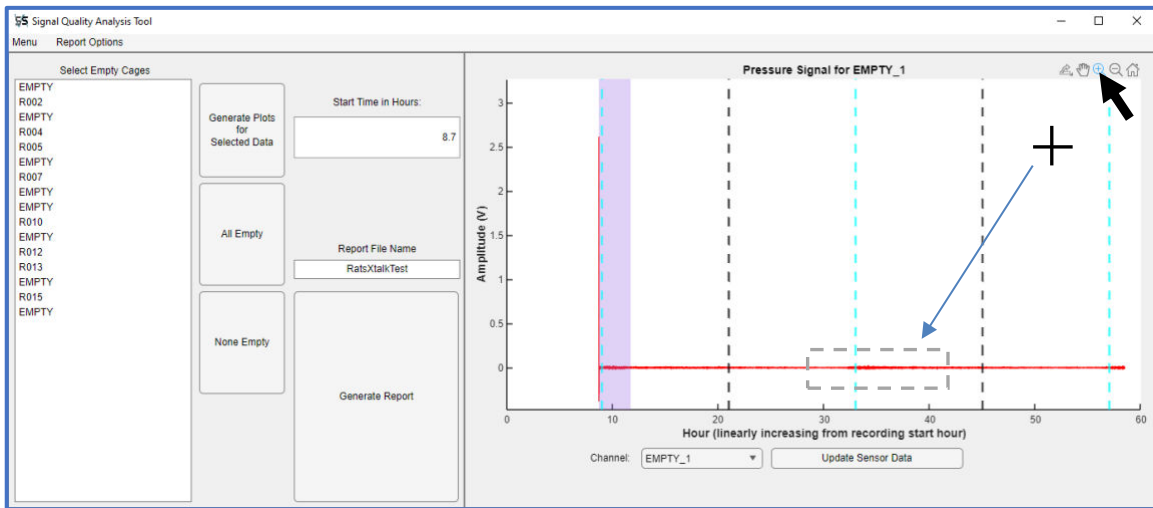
Signal Quality Analysis Tool

Menu Report Options

Select Empty Cages

EMPTY
R002
EMPTY
R004
R005
EMPTY
R007
EMPTY
EMPTY
R010
EMPTY
R012
R013
EMPTY
R015
EMPTY

Generate Plots for Selected Data

All Empty

None Empty

Start Time in Hours:

8.7

Report File Name

RatsXtalkTest

Generate Report

Pressure Signal for EMPTY_1

Amplitude (V)

3
2.5
2
1.5
1
0.5
0

0 10 20 30 40 50 60

Hour (linearly increasing from recording start hour)

Channel: EMPTY_1

Update Sensor Data